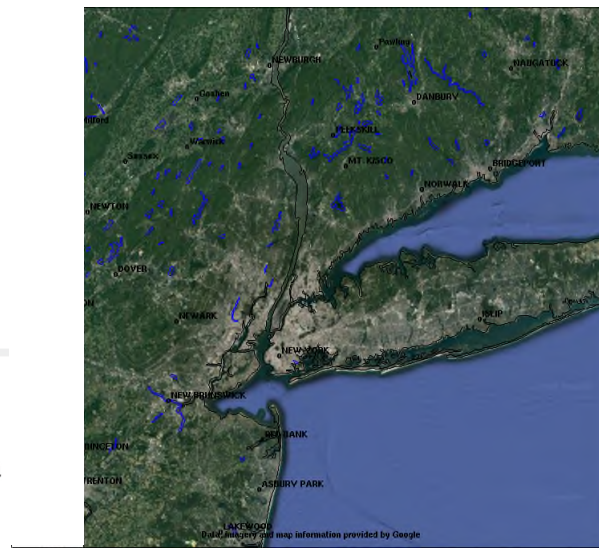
NEWBURGH
Pawling
NAUGATUCK
Goshen
DANBURY
Milford
Warwick
PEEKSKILL
MT. KISCO
Sussex
BRIDGEPORT
NORWALK
NEWTON
DOVER
ON
NEWARK
ISLIP
NEW YORK
NEW BRUNSWICK
RINCETON
RED BANK
TRENTON
ASBURY PARK
LAKEWOOD
Data, imagery and map information provided by Google